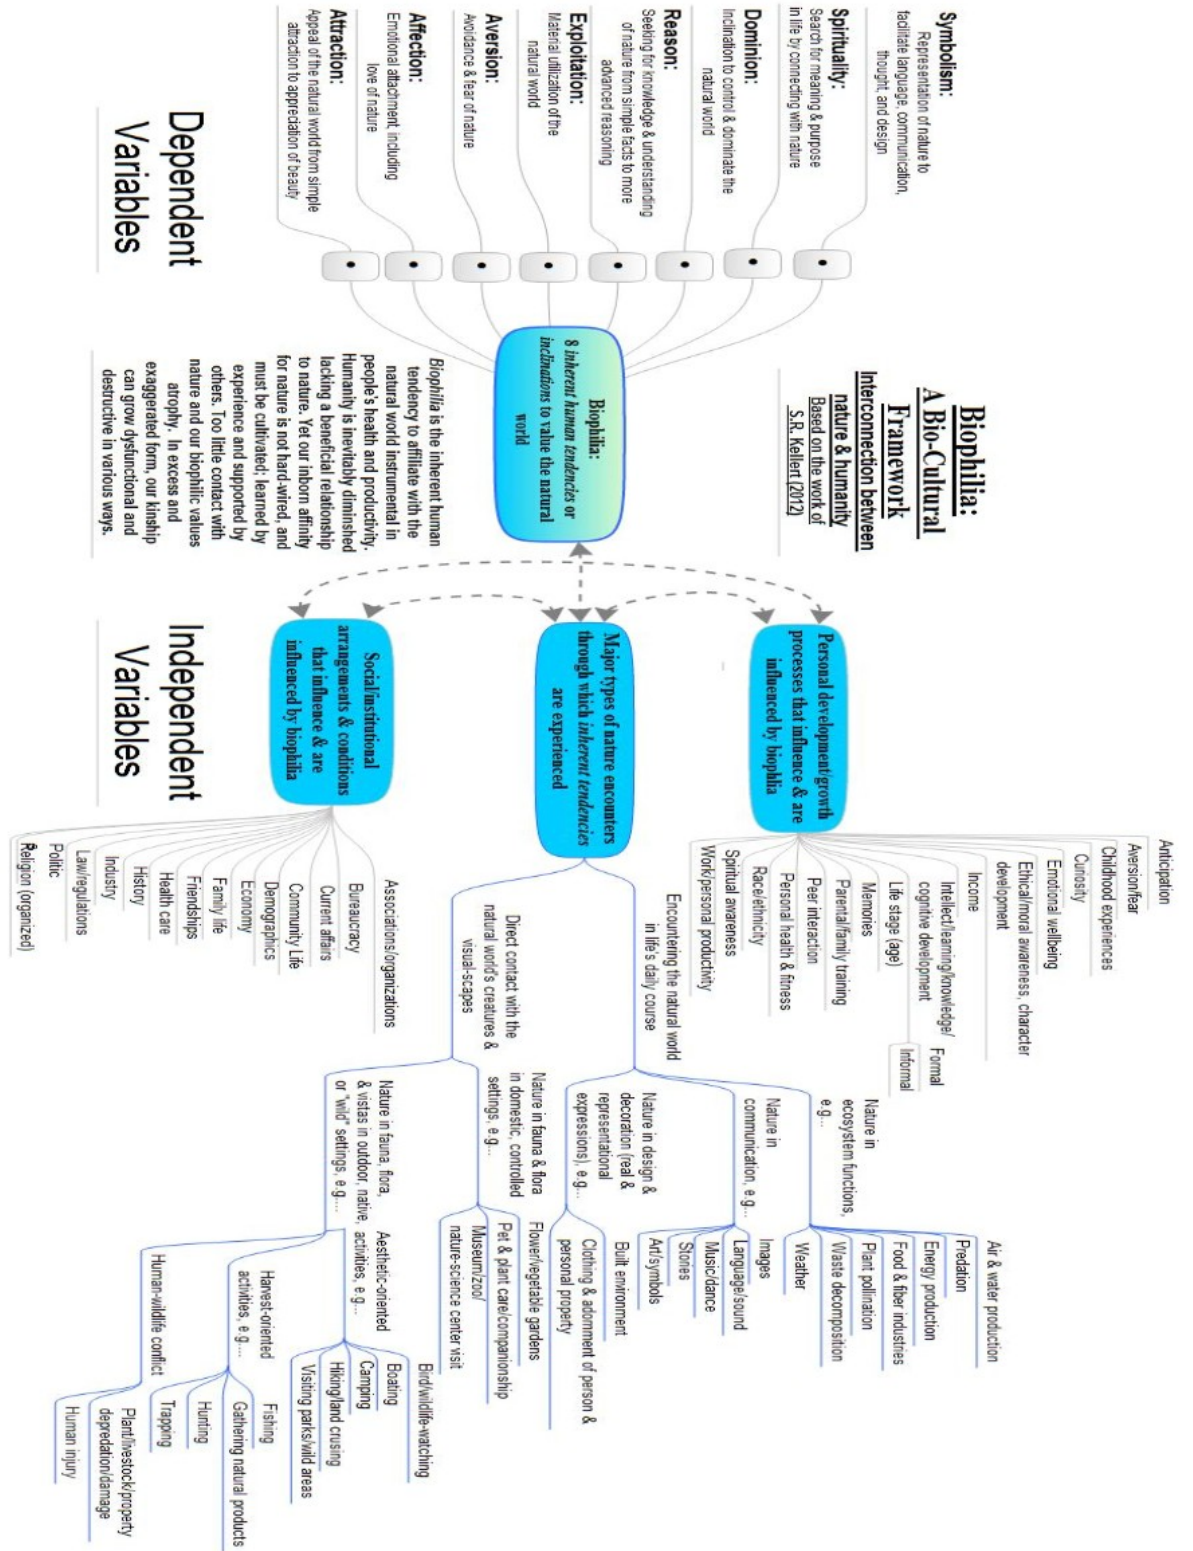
Biophilia:
A Bio-Cultural Framework
Interconnection between nature & humanity
Based on the work of S.R. Kellert (2012)

Symbolism: Representation of nature to facilitate language, communication, thought, and design

Spirituality: Search for meaning & purpose in life by connecting with nature

Dominion: Inclination to control & dominate the natural world

Reason: Seeking for knowledge & understanding of nature from simple facts to more advanced reasoning

Exploitation: Material utilization of the natural world

Aversion: Avoidance & fear of nature

Affection: Emotional attachment, including love of nature

Attraction: Appeal of the natural world from simple attraction to appreciation of beauty

Dependent Variables

Biophilia: 8 inherent human tendencies or inclinations to value the natural world

Biophilia is the inherent human tendency to affiliate with the natural world instrumental in people's health and productivity. Humanity is inevitably diminished lacking a beneficial relationship to nature. Yet our inborn affinity for nature is not hard-wired, and must be cultivated: learned by experience and supported by others. Too little contact with nature and our biophilic values atrophy. In excess and exaggerated form, our kinship can grow dysfunctional and destructive in various ways.

Independent Variables

Personal development/growth processes that influence & are influenced by biophilia

Anticipation
Aversion/fear
Childhood experiences
Curiosity
Emotional wellbeing
Ethical/moral awareness, character development
Income
Intellect/learning/knowledge/ cognitive development
Formal
Informal
Life stage (age)
Memories
Parental/family training
Peer interaction
Personal health & fitness
Race/ethnicity
Spiritual awareness
Work/personal productivity

Major types of nature encounters through which inherent tendencies are experienced

Encountering the natural world in life's daily course
Nature in ecosystem functions, e.g...
Air & water production
Predation
Energy production
Food & fiber industries
Plant pollination
Waste decomposition
Weather
Nature in communication, e.g...
Images
Language/sound
Music/dance
Stories
Art/symbols
Nature in design & decoration (real & representational expressions), e.g...
Built environment
Clothing & adornment of person & personal property

Direct contact with the natural world's creatures & visual-scapes
Nature in fauna & flora in domestic, controlled settings, e.g...
Flower/vegetable gardens
Pet & plant care/companionship
Museum/zoo/ nature-science center visit
Nature in fauna, flora, & vistas in outdoor, native, or "wild" settings, e.g...
Aesthetic-oriented activities, e.g...
Bird/wildlife-watching
Boating
Camping
Hiking/land cruising
Visiting parks/wild areas
Harvest-oriented activities, e.g...
Fishing
Gathering natural products
Hunting
Trapping
Human-wildlife conflict
Plant/livestock/property depredation/damage
Human injury

Social/institutional arrangements & conditions that influence & are influenced by biophilia

Associations/organizations
Bureaucracy
Current affairs
Community Life
Demographics
Economy
Family life
Friendships
Health care
History
Industry
Law/regulations
Politic
Religion (organized)